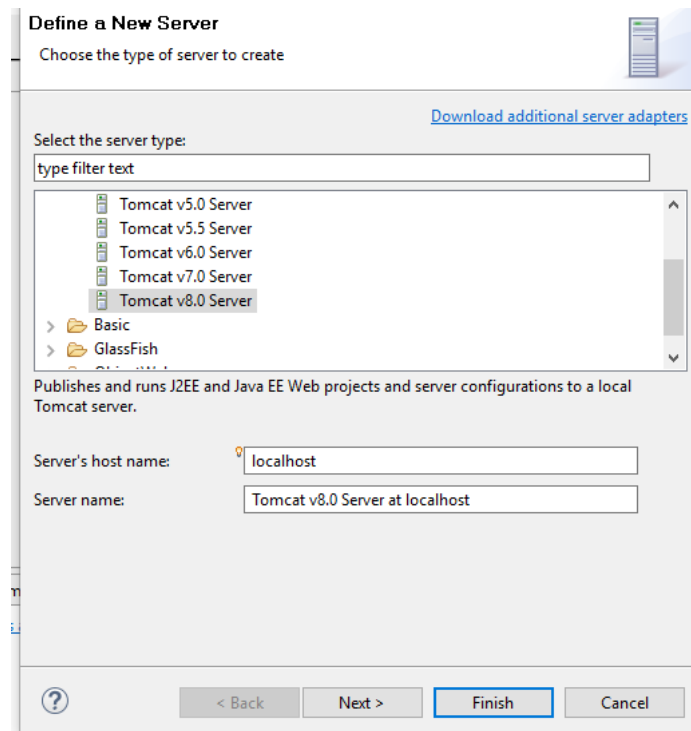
Define a New Server
Choose the type of server to create

Download additional server adapters

Select the server type:

type filter text

Tomcat v5.0 Server
Tomcat v5.5 Server
Tomcat v6.0 Server
Tomcat v7.0 Server
Tomcat v8.0 Server
Basic
GlassFish
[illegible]

Publishes and runs J2EE and Java EE Web projects and server configurations to a local Tomcat server.

Server's host name: localhost
Server name: Tomcat v8.0 Server at localhost

?
< Back
Next >
Finish
Cancel